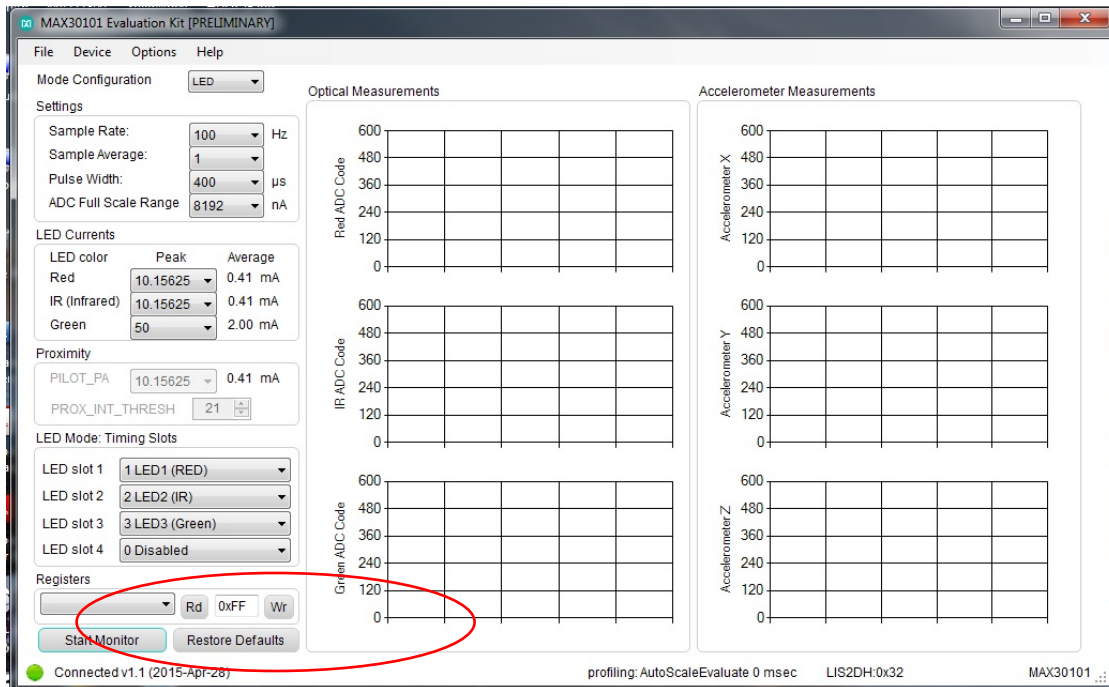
MAX30101 Evaluation Kit [PRELIMINARY]

File Device Options Help

Mode Configuration LED

Settings

Sample Rate: 100 Hz
Sample Average: 1
Pulse Width: 400 μs
ADC Full Scale Range 8192 nA

LED Currents

| LED color | Peak | Average |
|---|---|---|
| Red | 10.15625 | 0.41 mA |
| IR (Infrared) | 10.15625 | 0.41 mA |
| Green | 50 | 2.00 mA |

Proximity

PILOT_PA 10.15625 0.41 mA
PROX_INT_THRESH 21

LED Mode: Timing Slots

LED slot 1 1 LED1 (RED)
LED slot 2 2 LED2 (IR)
LED slot 3 3 LED3 (Green)
LED slot 4 0 Disabled

Registers

Rd 0xFF Wr

Start Monitor Restore Defaults

Optical Measurements

600 480 360 240 120 0 Red ADC Code

600 480 360 240 120 0 IR ADC Code

600 480 360 240 120 0 Green ADC Code

Accelerometer Measurements

600 480 360 240 120 0 Accelerometer X

600 480 360 240 120 0 Accelerometer Y

600 480 360 240 120 0 Accelerometer Z

Connected v1.1 (2015-Apr-28) profiling: AutoScaleEvaluate 0 msec LIS2DH:0x32 MAX30101